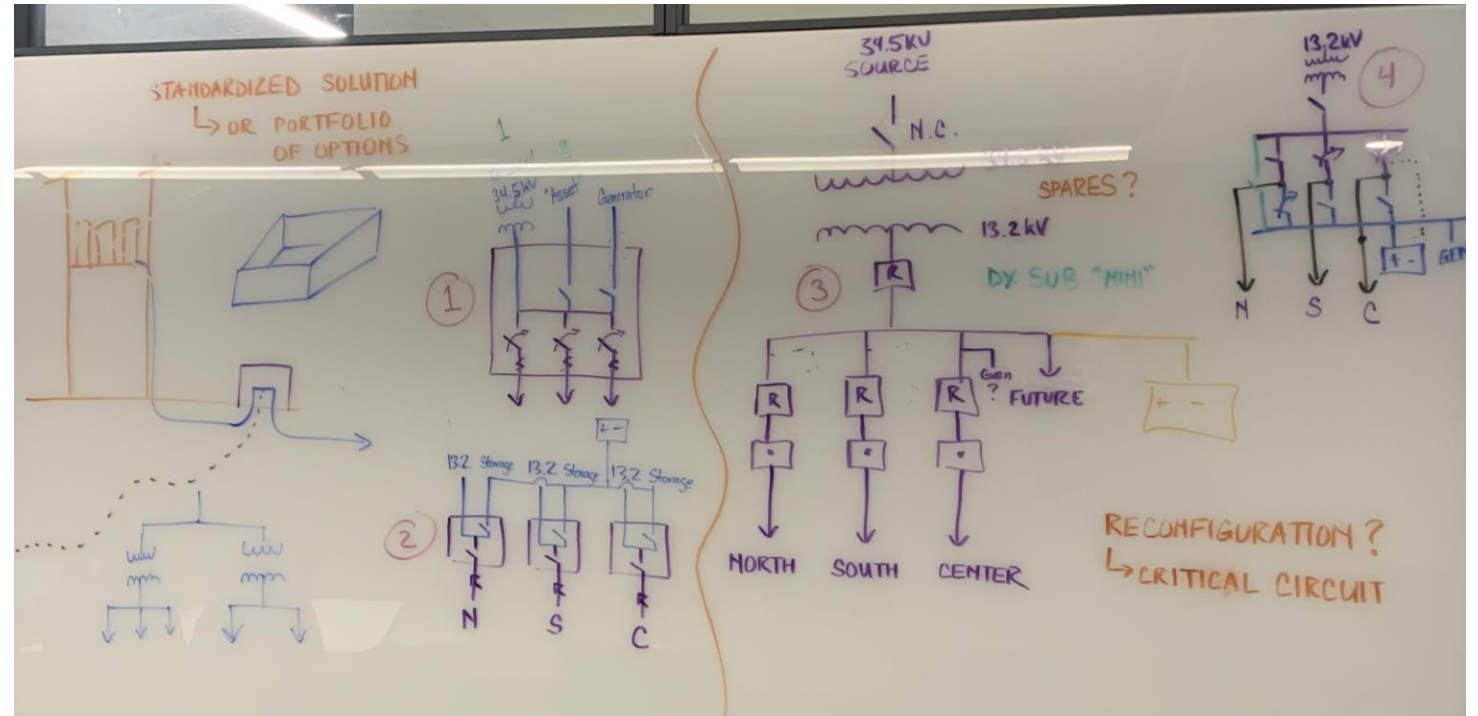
STANDARDIZED SOLUTION
↳ OR PORTFOLIO OF OPTIONS

1 2
34.5kV "Asset" Generator
1

+ -
13.2 Storage 13.2 Storage 13.2 Storage
2
N S C

34.5kV
SOURCE
N.C.
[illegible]
SPARES?
13.2kV
3
R
DY SUB "MINI"
R R R
Gen ?
FUTURE
+ -
NORTH SOUTH CENTER

RECONFIGURATION ?
↳ CRITICAL CIRCUIT

13.2kV
4
+ -
GEN
N S C